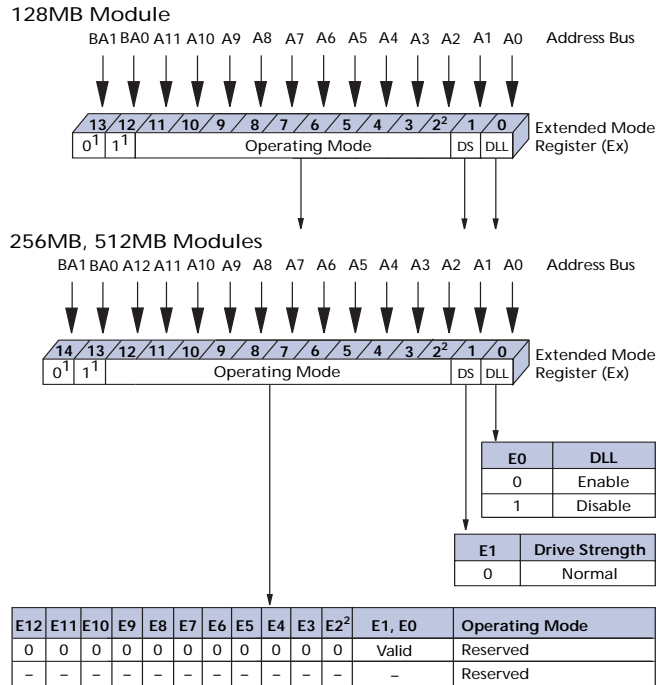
128MB Module

BA1 BA0 A11 A10 A9 A8 A7 A6 A5 A4 A3 A2 A1 A0 Address Bus

13 12 11 10 9 8 7 6 5 4 3 $2^2$ 1 0

$0^1$ $1^1$ Operating Mode DS DLL

Extended Mode Register (Ex)

256MB, 512MB Modules

BA1 BA0 A12 A11 A10 A9 A8 A7 A6 A5 A4 A3 A2 A1 A0 Address Bus

14 13 12 11 10 9 8 7 6 5 4 3 $2^2$ 1 0

$0^1$ $1^1$ Operating Mode DS DLL

Extended Mode Register (Ex)

| E0 | DLL |
|---|---|
| 0 | Enable |
| 1 | Disable |

| E1 | Drive Strength |
|---|---|
| 0 | Normal |

| E12 | E11 | E10 | E9 | E8 | E7 | E6 | E5 | E4 | E3 | $E2^2$ | E1, E0 | Operating Mode |
|---|---|---|---|---|---|---|---|---|---|---|---|---|
| 0 | 0 | 0 | 0 | 0 | 0 | 0 | 0 | 0 | 0 | 0 | Valid | Reserved |
| – | – | – | – | – | – | – | – | – | – | – | – | Reserved |